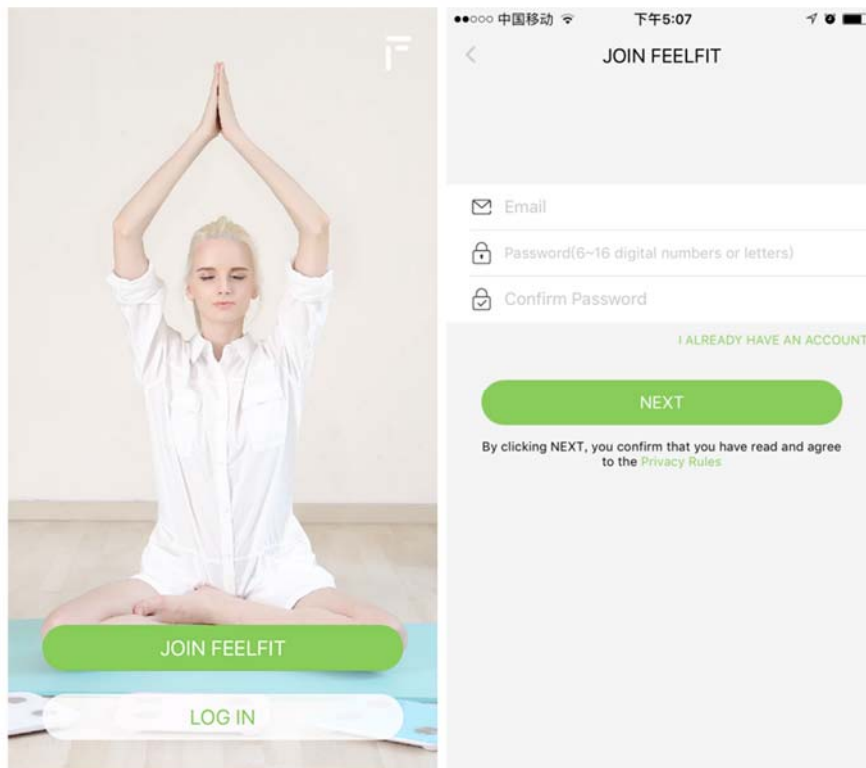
JOIN FEELFIT

LOG IN

●●○○○ 中国移动 下午5:07

<

JOIN FEELFIT

Email

Password(6~16 digital numbers or letters)

Confirm Password

I ALREADY HAVE AN ACCOUNT

NEXT

By clicking NEXT, you confirm that you have read and agree to the Privacy Rules